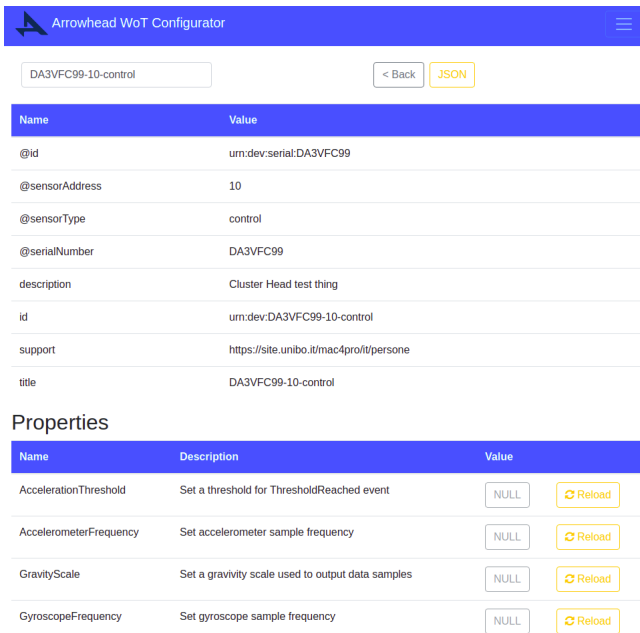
Arrowhead WoT Configurator

DA3VFC99-10-control

< Back JSON

| Name | Value |
|---|---|
| @id | urn:dev:serial:DA3VFC99 |
| @sensorAddress | 10 |
| @sensorType | control |
| @serialNumber | DA3VFC99 |
| description | Cluster Head test thing |
| id | urn:dev:DA3VFC99-10-control |
| support | https://site.unibo.it/mac4pro/it/persone |
| title | DA3VFC99-10-control |

Properties

| Name | Description | Value | |
|---|---|---|---|
| AccelerationThreshold | Set a threshold for ThresholdReached event | NULL | Reload |
| AccelerometerFrequency | Set accelerometer sample frequency | NULL | Reload |
| GravityScale | Set a gravivity scale used to output data samples | NULL | Reload |
| GyroscopeFrequency | Set gyroscope sample frequency | NULL | Reload |